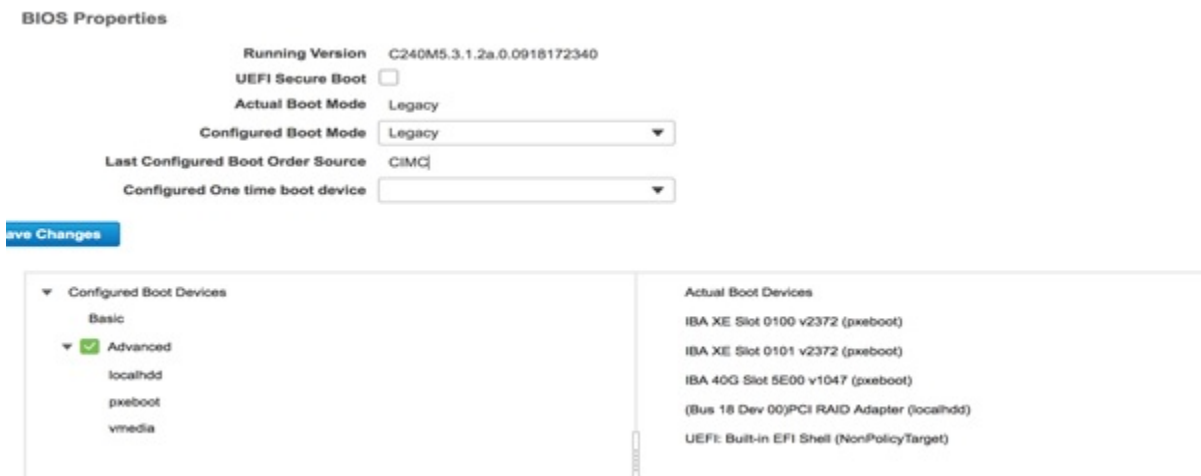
BIOS Properties

Running Version C240M5.3.1.2a.0.0918172340

UEFI Secure Boot

Actual Boot Mode Legacy

Configured Boot Mode Legacy

Last Configured Boot Order Source CIMC

Configured One time boot device

ave Changes

Configured Boot Devices

Basic

Advanced

localhdd

pxeboot

vmedia

Actual Boot Devices

IBA XE Slot 0100 v2372 (pxeboot)

IBA XE Slot 0101 v2372 (pxeboot)

IBA 40G Slot 5E00 v1047 (pxeboot)

(Bus 18 Dev 00)PCI RAID Adapter (localhdd)

UEFI: Built-in EFI Shell (NonPolicyTarget)